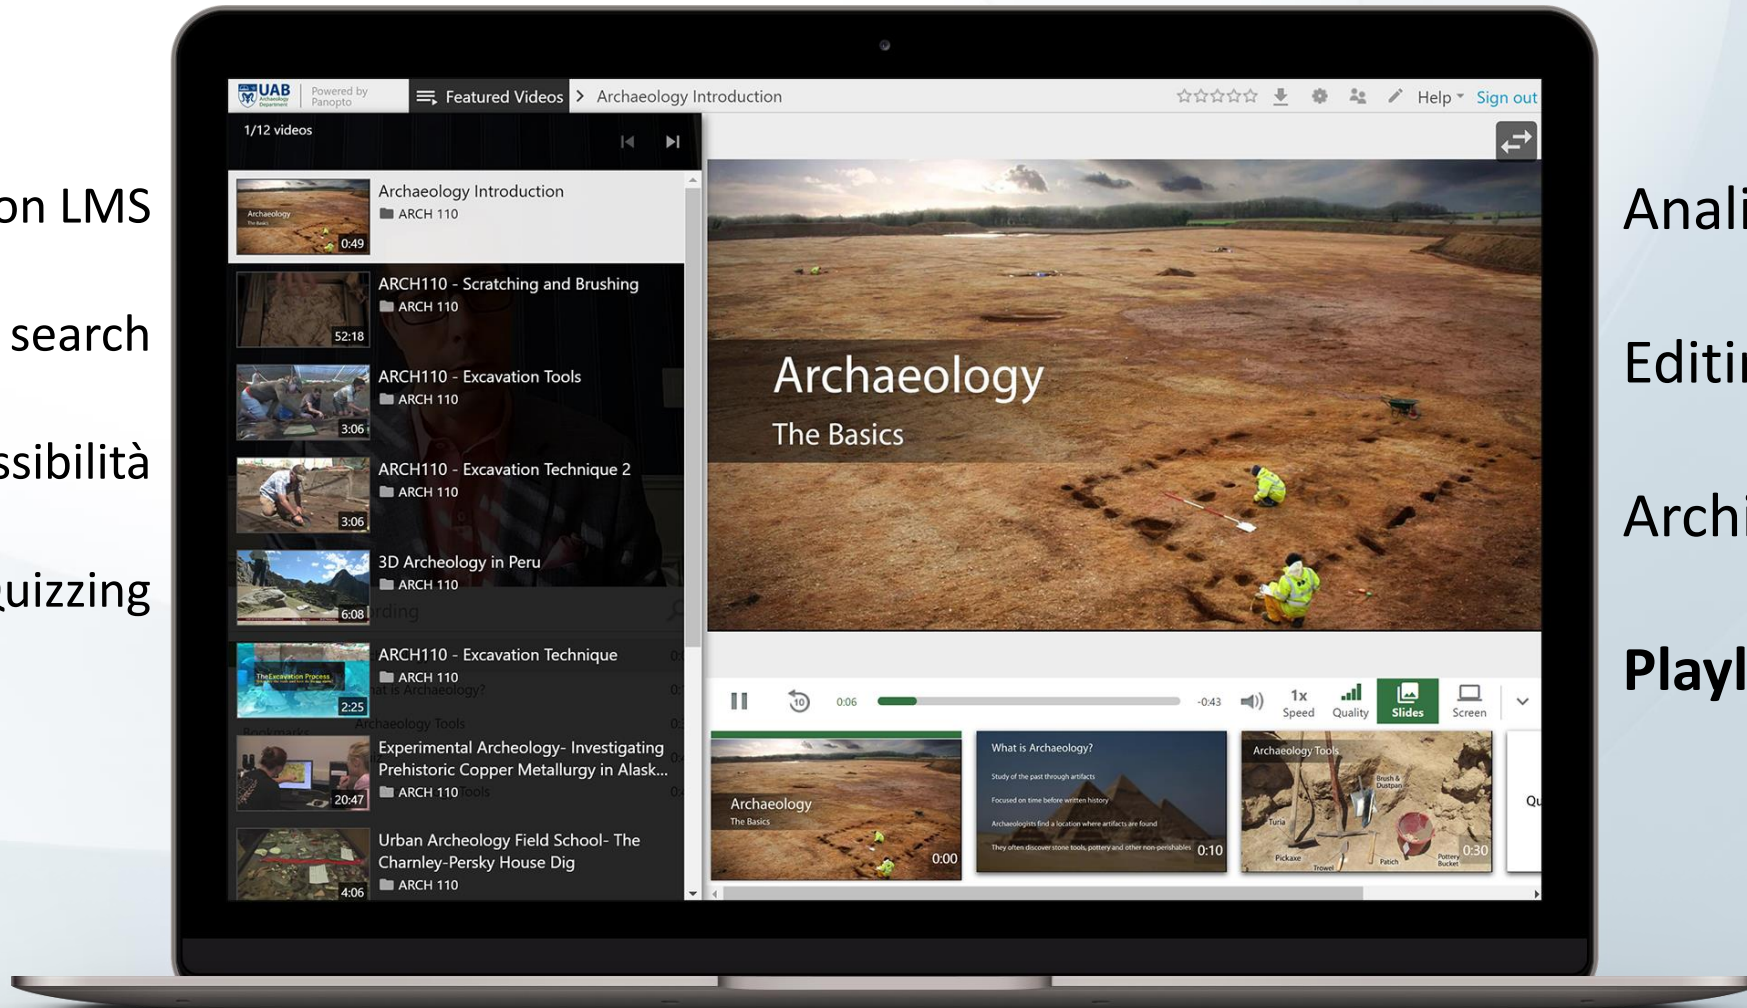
on LMS

search

ssibilità

uizzing

UAB Archaeology Department Powered by Panopto

Featured Videos > Archaeology Introduction

Help Sign out

1/12 videos

Archaeology Introduction
ARCH 110
0:49

ARCH110 - Scratching and Brushing
ARCH 110
52:18

ARCH110 - Excavation Tools
ARCH 110
3:06

ARCH110 - Excavation Technique 2
ARCH 110
3:06

3D Archeology in Peru
ARCH 110
6:08

ARCH110 - Excavation Technique
ARCH 110
2:25

Experimental Archeology- Investigating Prehistoric Copper Metallurgy in Alask...
ARCH 110
20:47

Urban Archeology Field School- The Charnley-Persky House Dig
ARCH 110
4:06

Archaeology
The Basics

0:06 -0:43 1x Speed Quality Slides Screen

Archaeology
The Basics
0:00

What is Archaeology?
Study of the past through artifacts
Focused on time before written history
Archaeologists find a location where artifacts are found
They often discover stone tools, pottery and other non-perishables
0:10

Archaeology Tools
Brush & Dustpan
Turia
Pickaxe
Trowel
Patch
Pottery Bucket
0:30

Qu

Anali

Editi

Archi

Playl